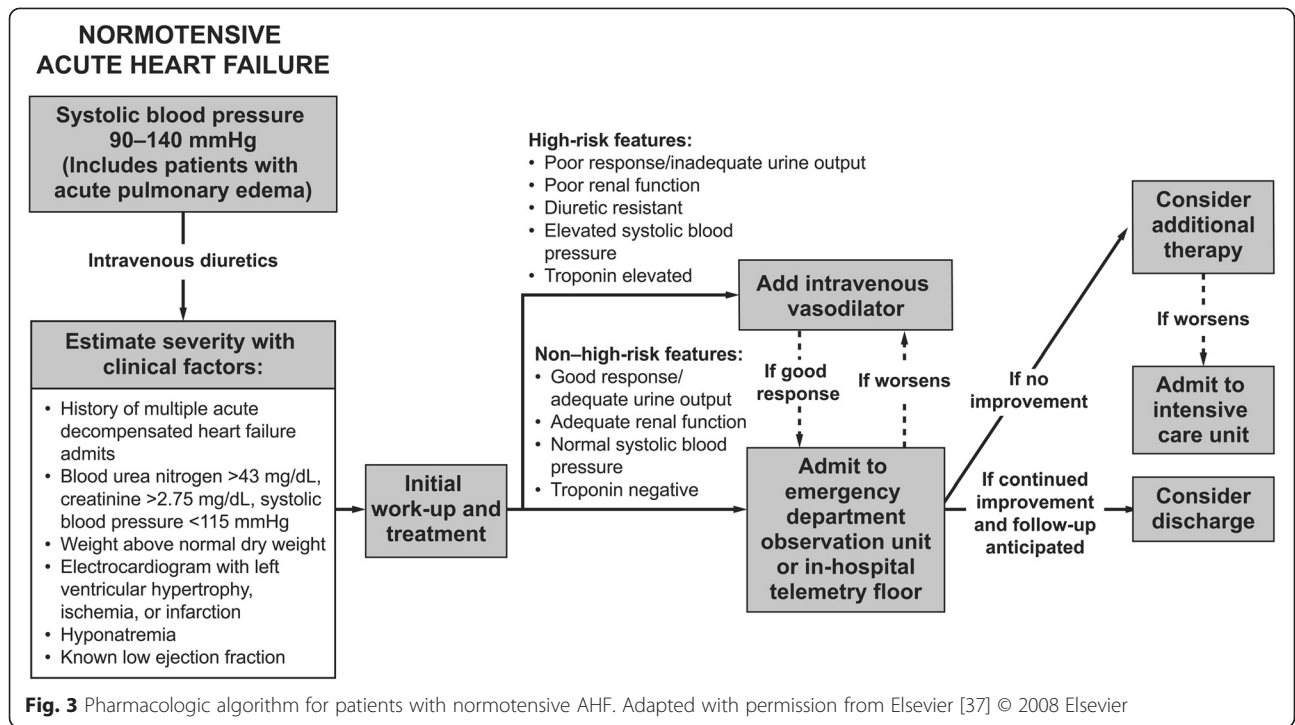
NORMOTENSIVE ACUTE HEART FAILURE

Systolic blood pressure 90–140 mmHg (Includes patients with acute pulmonary edema)

Intravenous diuretics

Estimate severity with clinical factors:

• History of multiple acute decompensated heart failure admits
• Blood urea nitrogen >43 mg/dL, creatinine >2.75 mg/dL, systolic blood pressure <115 mmHg
• Weight above normal dry weight
• Electrocardiogram with left ventricular hypertrophy, ischemia, or infarction
• Hyponatremia
• Known low ejection fraction

Initial work-up and treatment

High-risk features:
• Poor response/inadequate urine output
• Poor renal function
• Diuretic resistant
• Elevated systolic blood pressure
• Troponin elevated

Add intravenous vasodilator

Non–high-risk features:
• Good response/ adequate urine output
• Adequate renal function
• Normal systolic blood pressure
• Troponin negative

If good response

If worsens

Admit to emergency department observation unit or in-hospital telemetry floor

If no improvement

Consider additional therapy

If worsens

Admit to intensive care unit

If continued improvement and follow-up anticipated

Consider discharge

Fig. 3 Pharmacologic algorithm for patients with normotensive AHF. Adapted with permission from Elsevier [37] © 2008 Elsevier